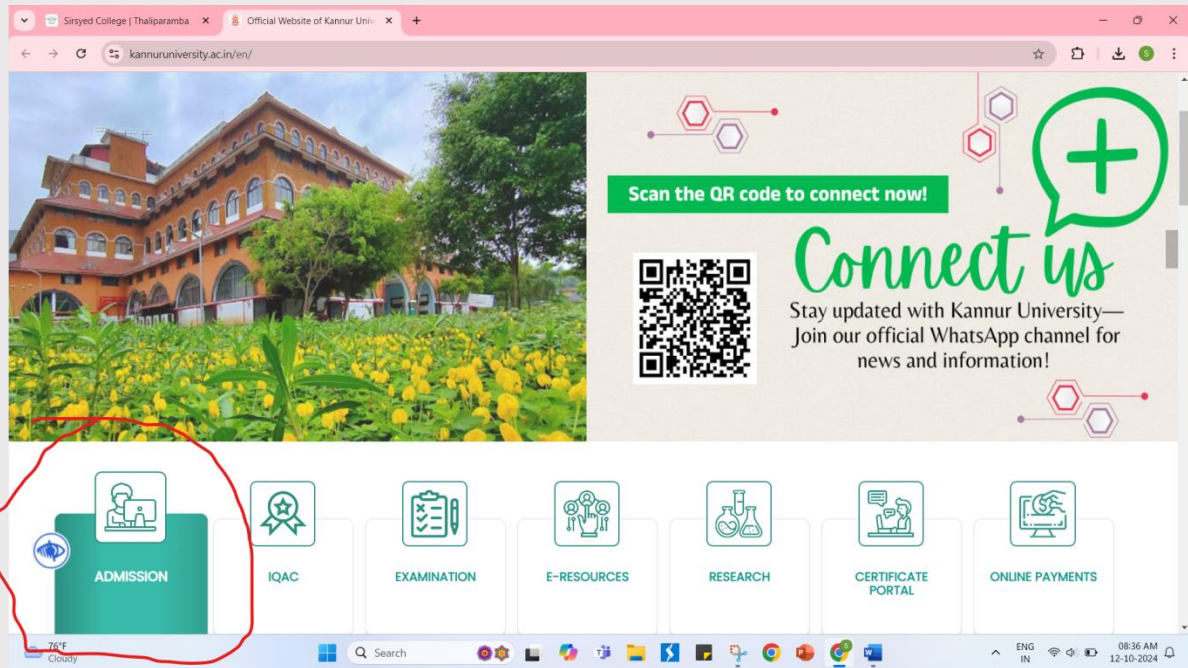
Sirsyed College | Thaliparamba
Official Website of Kannur Univ

kannuruniversity.ac.in/en/

Scan the QR code to connect now!

Connect us

Stay updated with Kannur University— Join our official WhatsApp channel for news and information!

ADMISSION

IQAC

EXAMINATION

E-RESOURCES

RESEARCH

CERTIFICATE PORTAL

ONLINE PAYMENTS

76°F
Cloudy

Search

ENG
IN

08:36 AM
12-10-2024